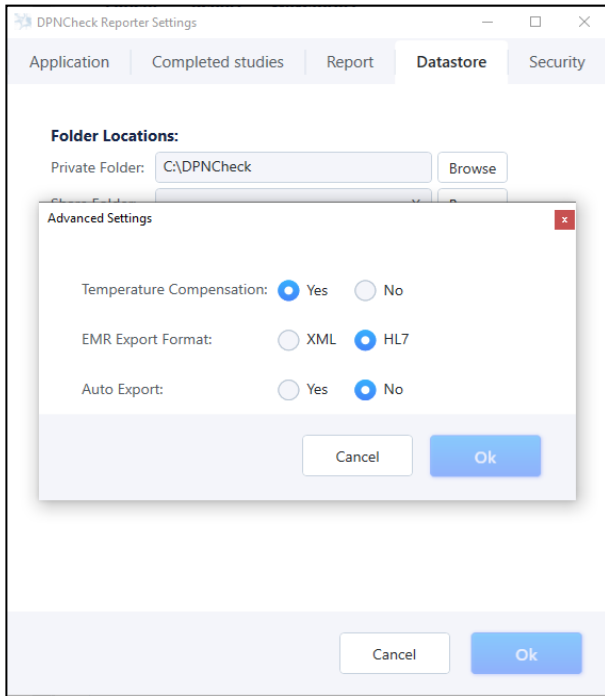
DPNCheck Reporter Settings

Application | Completed studies | Report | Datastore | Security

Folder Locations:

Private Folder: C:\DPNCheck Browse

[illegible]

Advanced Settings x

Temperature Compensation: Yes No

EMR Export Format: XML HL7

Auto Export: Yes No

Cancel Ok

Cancel Ok